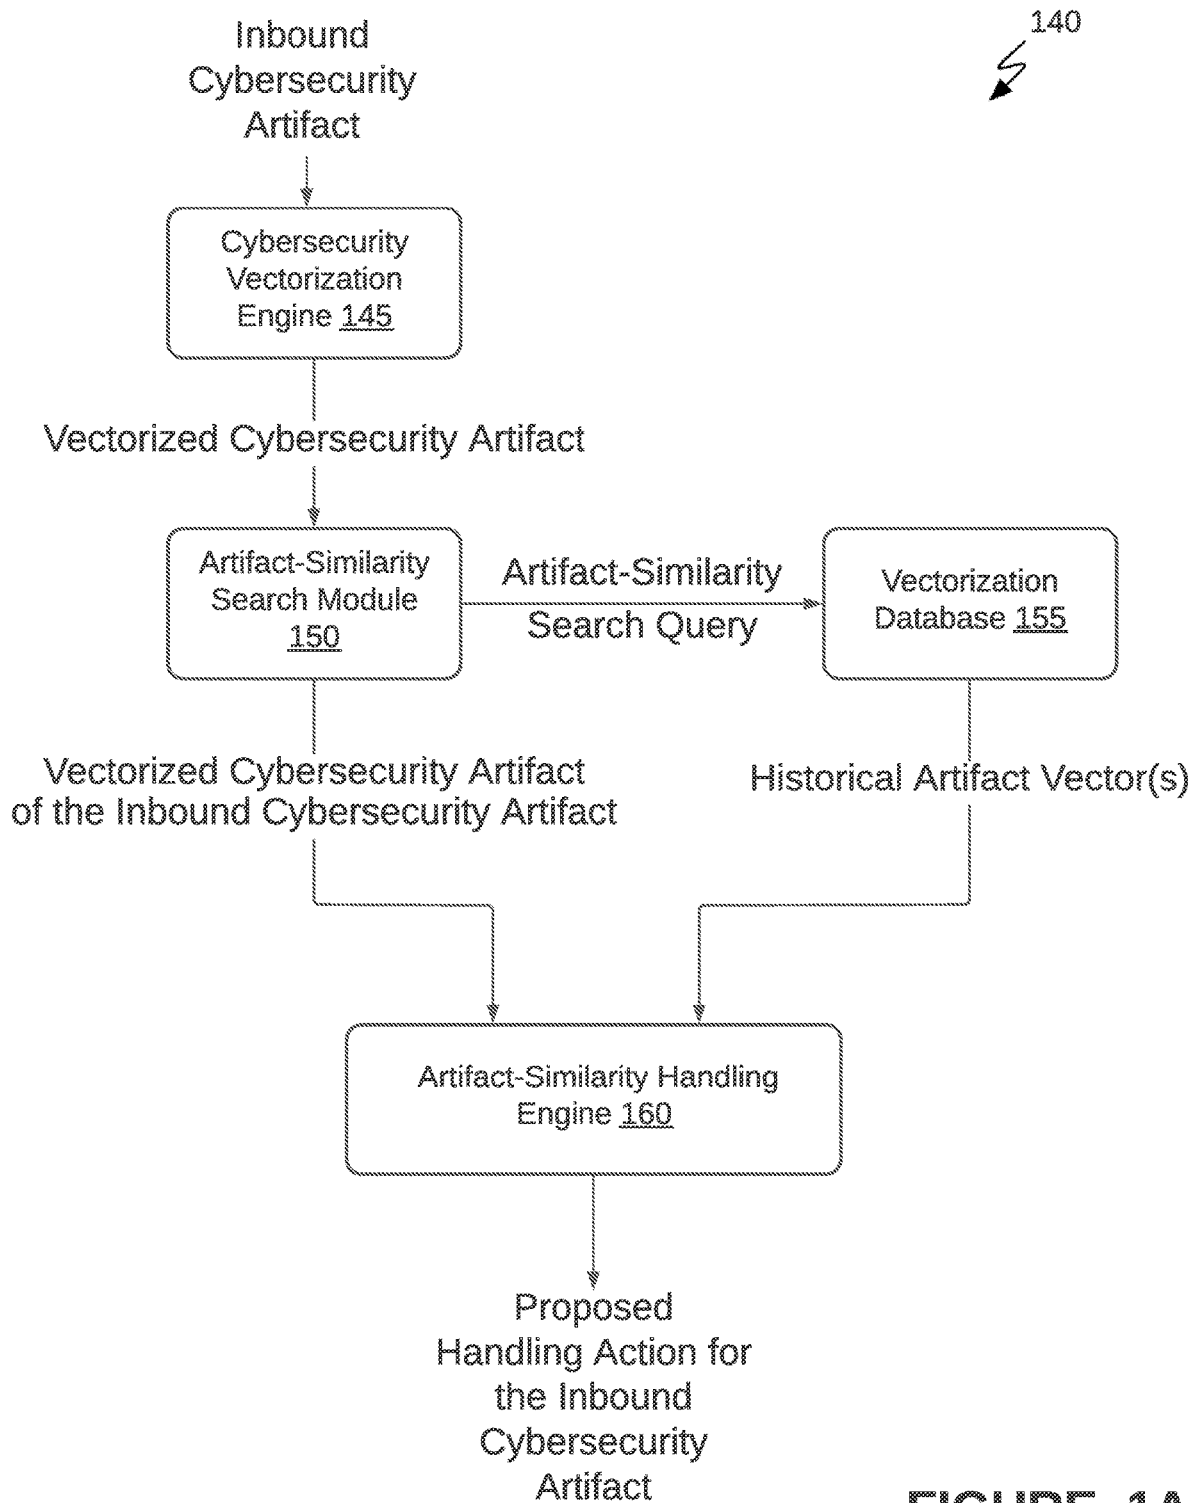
140

Inbound Cybersecurity Artifact

Cybersecurity Vectorization Engine 145

Vectorized Cybersecurity Artifact

Artifact-Similarity Search Module 150

Artifact-Similarity Search Query

Vectorization Database 155

Vectorized Cybersecurity Artifact of the Inbound Cybersecurity Artifact

Historical Artifact Vector(s)

Artifact-Similarity Handling Engine 160

Proposed Handling Action for the Inbound Cybersecurity Artifact

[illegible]